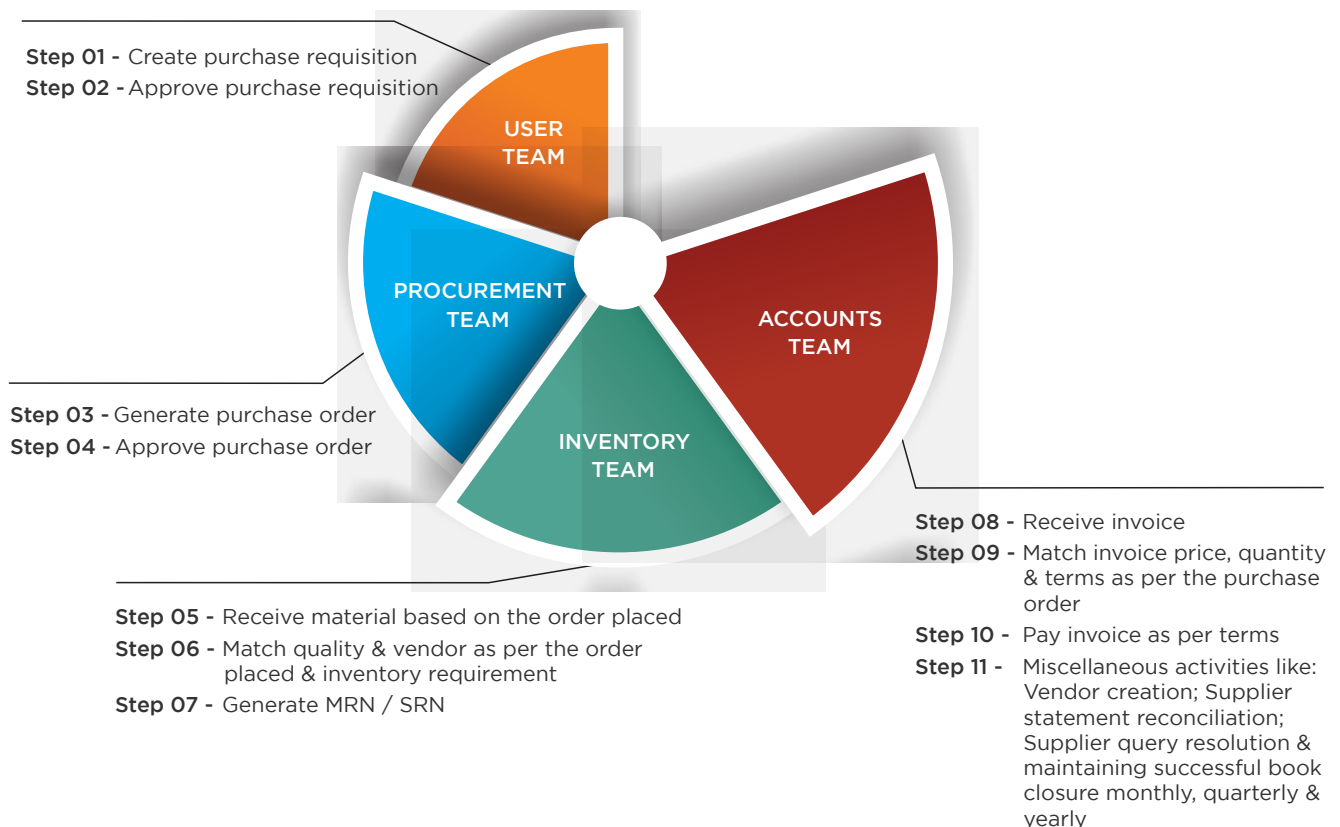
Step 01 - Create purchase requisition
Step 02 - Approve purchase requisition

USER TEAM

PROCUREMENT TEAM

ACCOUNTS TEAM

INVENTORY TEAM

Step 03 - Generate purchase order
Step 04 - Approve purchase order

Step 05 - Receive material based on the order placed
Step 06 - Match quality & vendor as per the order placed & inventory requirement
Step 07 - Generate MRN / SRN

Step 08 - Receive invoice
Step 09 - Match invoice price, quantity & terms as per the purchase order
Step 10 - Pay invoice as per terms
Step 11 - Miscellaneous activities like: Vendor creation; Supplier statement reconciliation; Supplier query resolution & maintaining successful book closure monthly, quarterly & yearly